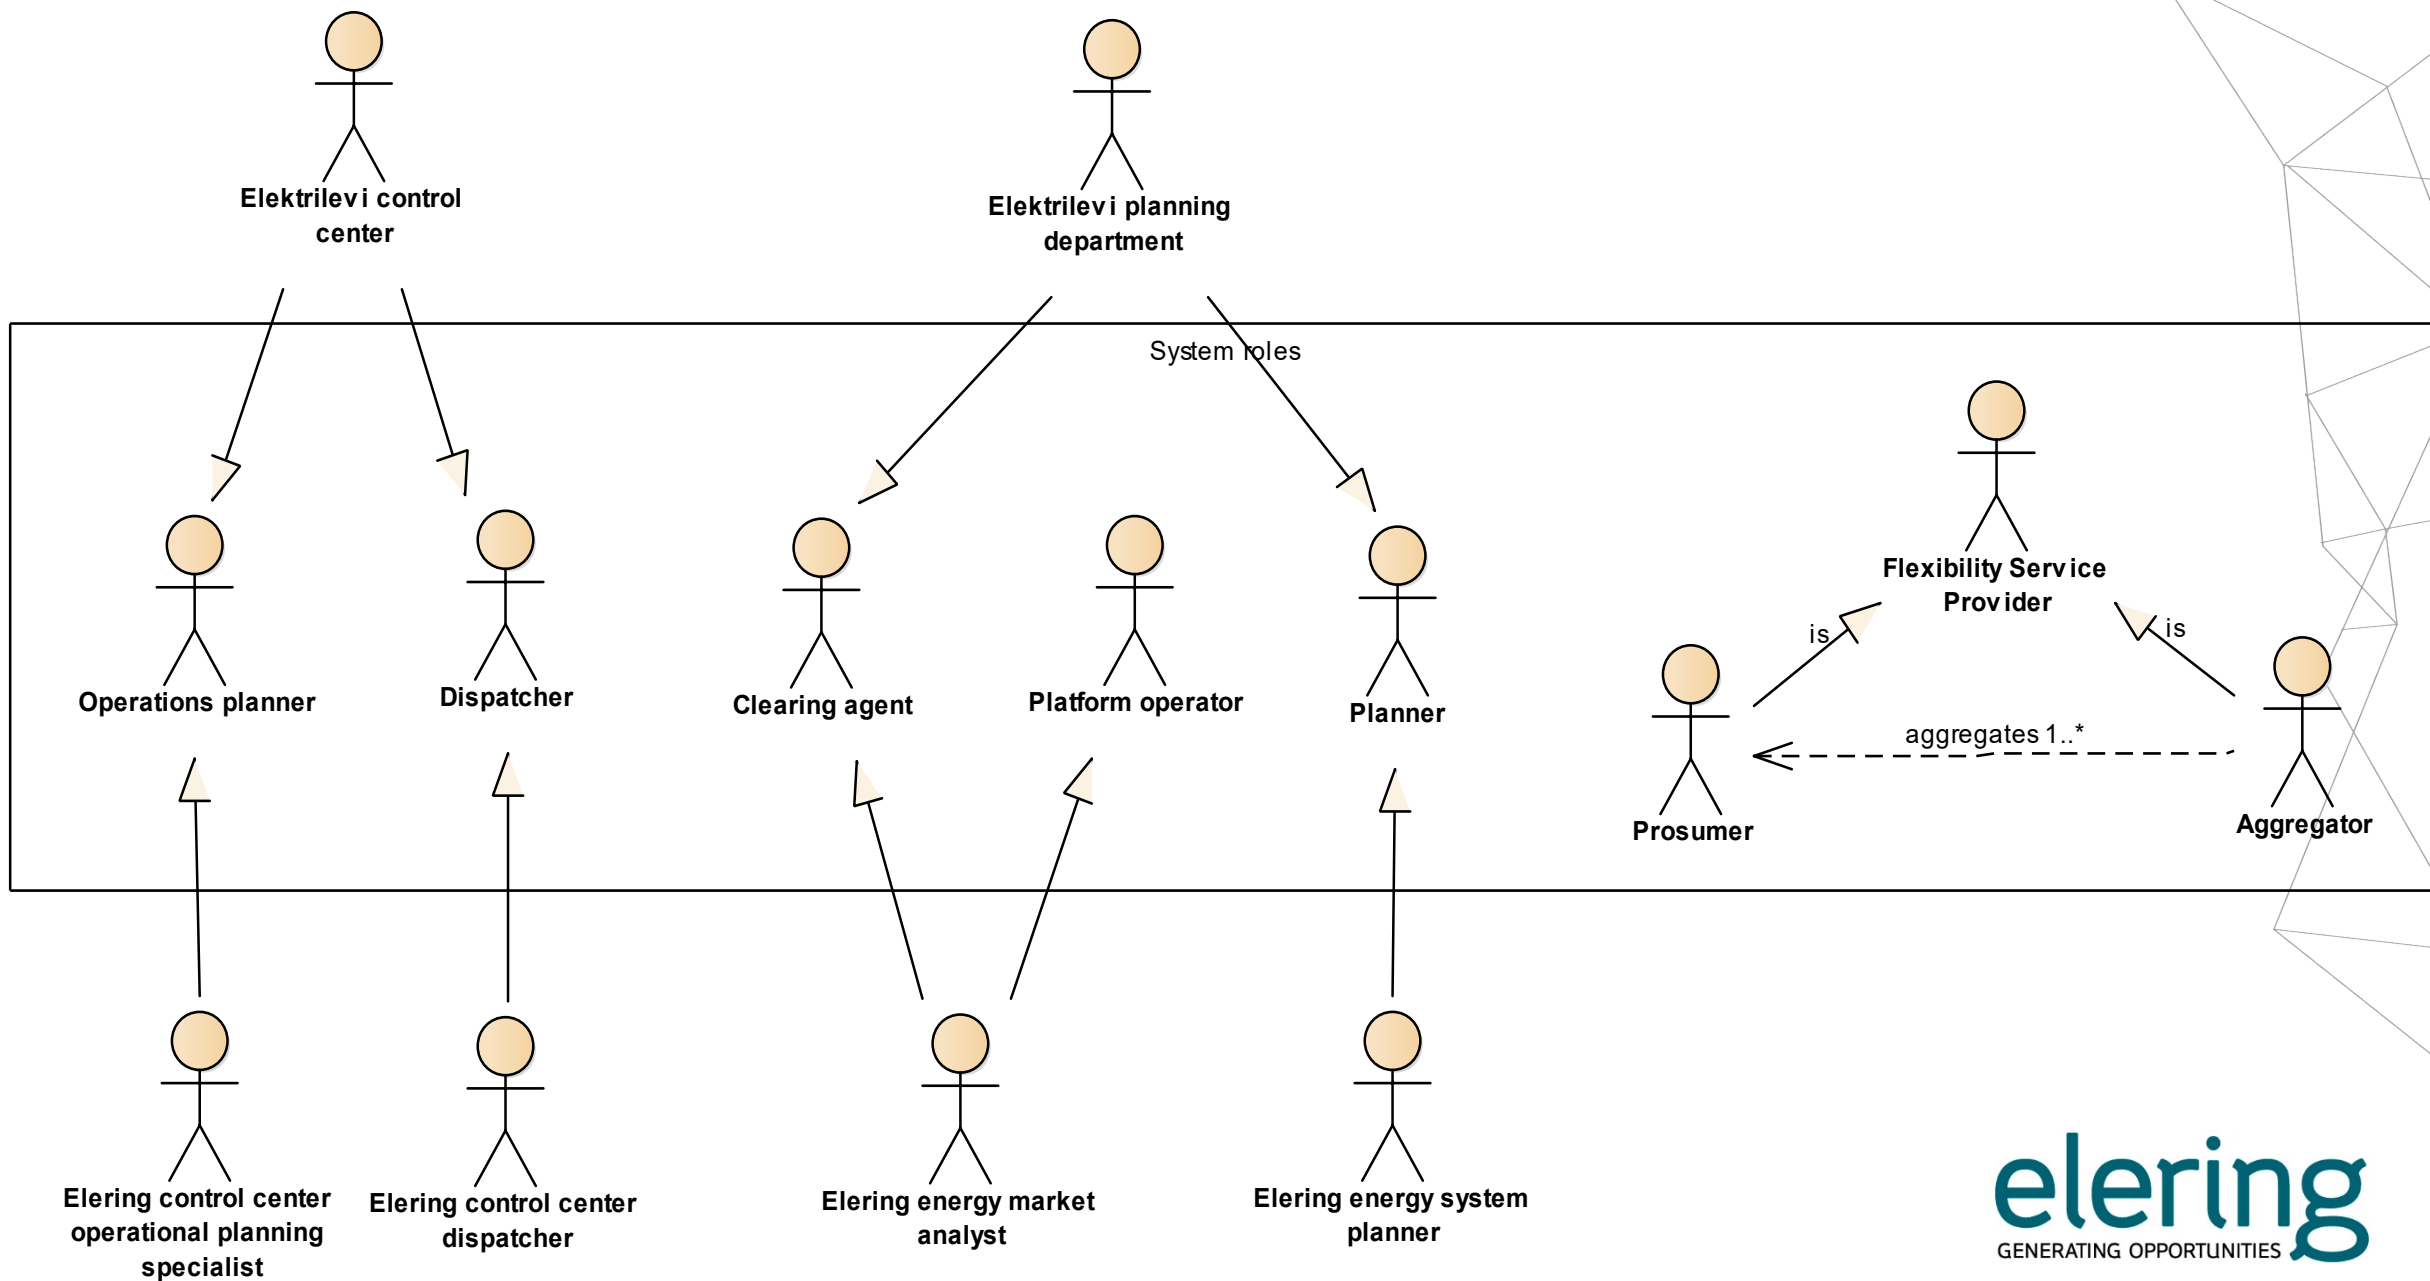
Elektrilevi control center

Elektrilevi planning department

System roles

Operations planner

Dispatcher

Clearing agent

Platform operator

Planner

Flexibility Service Provider

is

is

aggregates 1..*

Prosumer

Aggregator

Elering control center operational planning specialist

Elering control center dispatcher

Elering energy market analyst

Elering energy system planner

elering
GENERATING OPPORTUNITIES